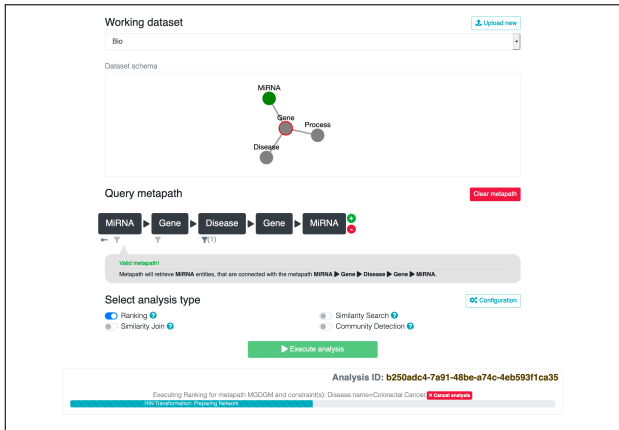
Working dataset

Upload new

Bio

Dataset schema

MiRNA

Gene

Process

Disease

Query metapath

Clear metapath

MiRNA ▶ Gene ▶ Disease ▶ Gene ▶ MiRNA

(1)

Valid metapath!

Metapath will retrieve MiRNA entities, that are connected with the metapath MiRNA ▶ Gene ▶ Disease ▶ Gene ▶ MiRNA.

Select analysis type

Configuration

Ranking

Similarity Join

Similarity Search

Community Detection

Execute analysis

Analysis ID: b250adc4-7a91-48be-a74c-4eb593f1ca35

Executing Ranking for metapath MGDGM and constraint(s): Disease.name=Colorectal Cancer

Cancel analysis

HIN Transformation: Preparing Network